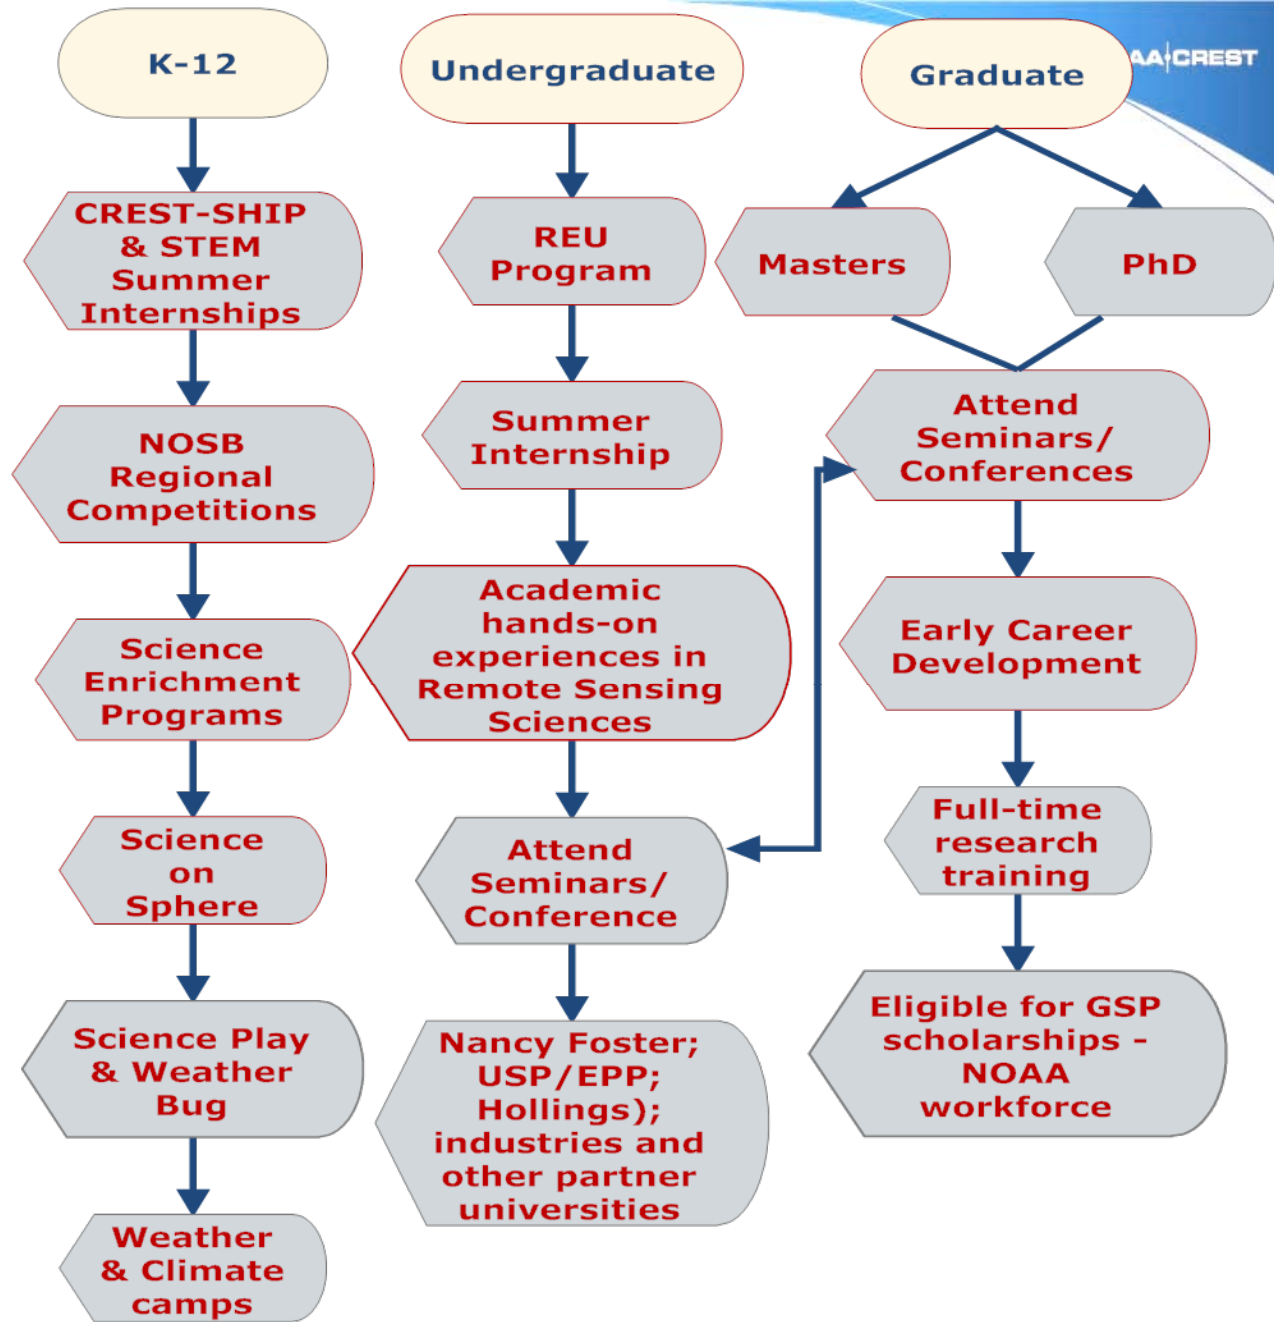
K-12

CREST-SHIP & STEM Summer Internships

NOSB Regional Competitions

Science Enrichment Programs

Science on Sphere

Science Play & Weather Bug

Weather & Climate camps

Undergraduate

REU Program

Summer Internship

Academic hands-on experiences in Remote Sensing Sciences

Attend Seminars/ Conference

Nancy Foster; USP/EPP; Hollings); industries and other partner universities

Graduate

AA CREST

Masters

PhD

Attend Seminars/ Conferences

Early Career Development

Full-time research training

Eligible for GSP scholarships - NOAA workforce